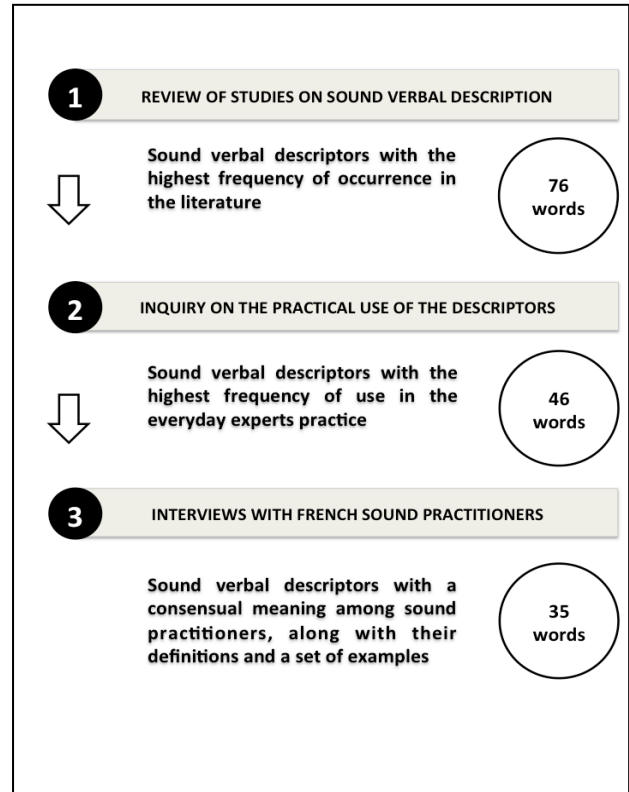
1 REVIEW OF STUDIES ON SOUND VERBAL DESCRIPTION

Sound verbal descriptors with the highest frequency of occurrence in the literature

76 words

2 INQUIRY ON THE PRACTICAL USE OF THE DESCRIPTORS

Sound verbal descriptors with the highest frequency of use in the everyday experts practice

46 words

3 INTERVIEWS WITH FRENCH SOUND PRACTITIONERS

Sound verbal descriptors with a consensual meaning among sound practitioners, along with their definitions and a set of examples

35 words